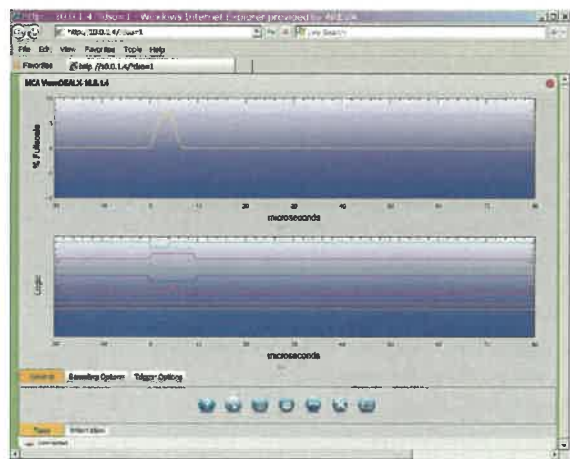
http://10.0.1.4/?dso=1 - Windows Internet Explorer provided by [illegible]

http://10.0.1.4/?dso=1

Live Search

File Edit View Favorites Tools Help

Favorites

http://10.0.1.4/?dso=1

MCA VeeDEALX 10.0.1.4

% Fullscale

microseconds

Logic

microseconds

General

Sampling Options

Trigger Options

Trace

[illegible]

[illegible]